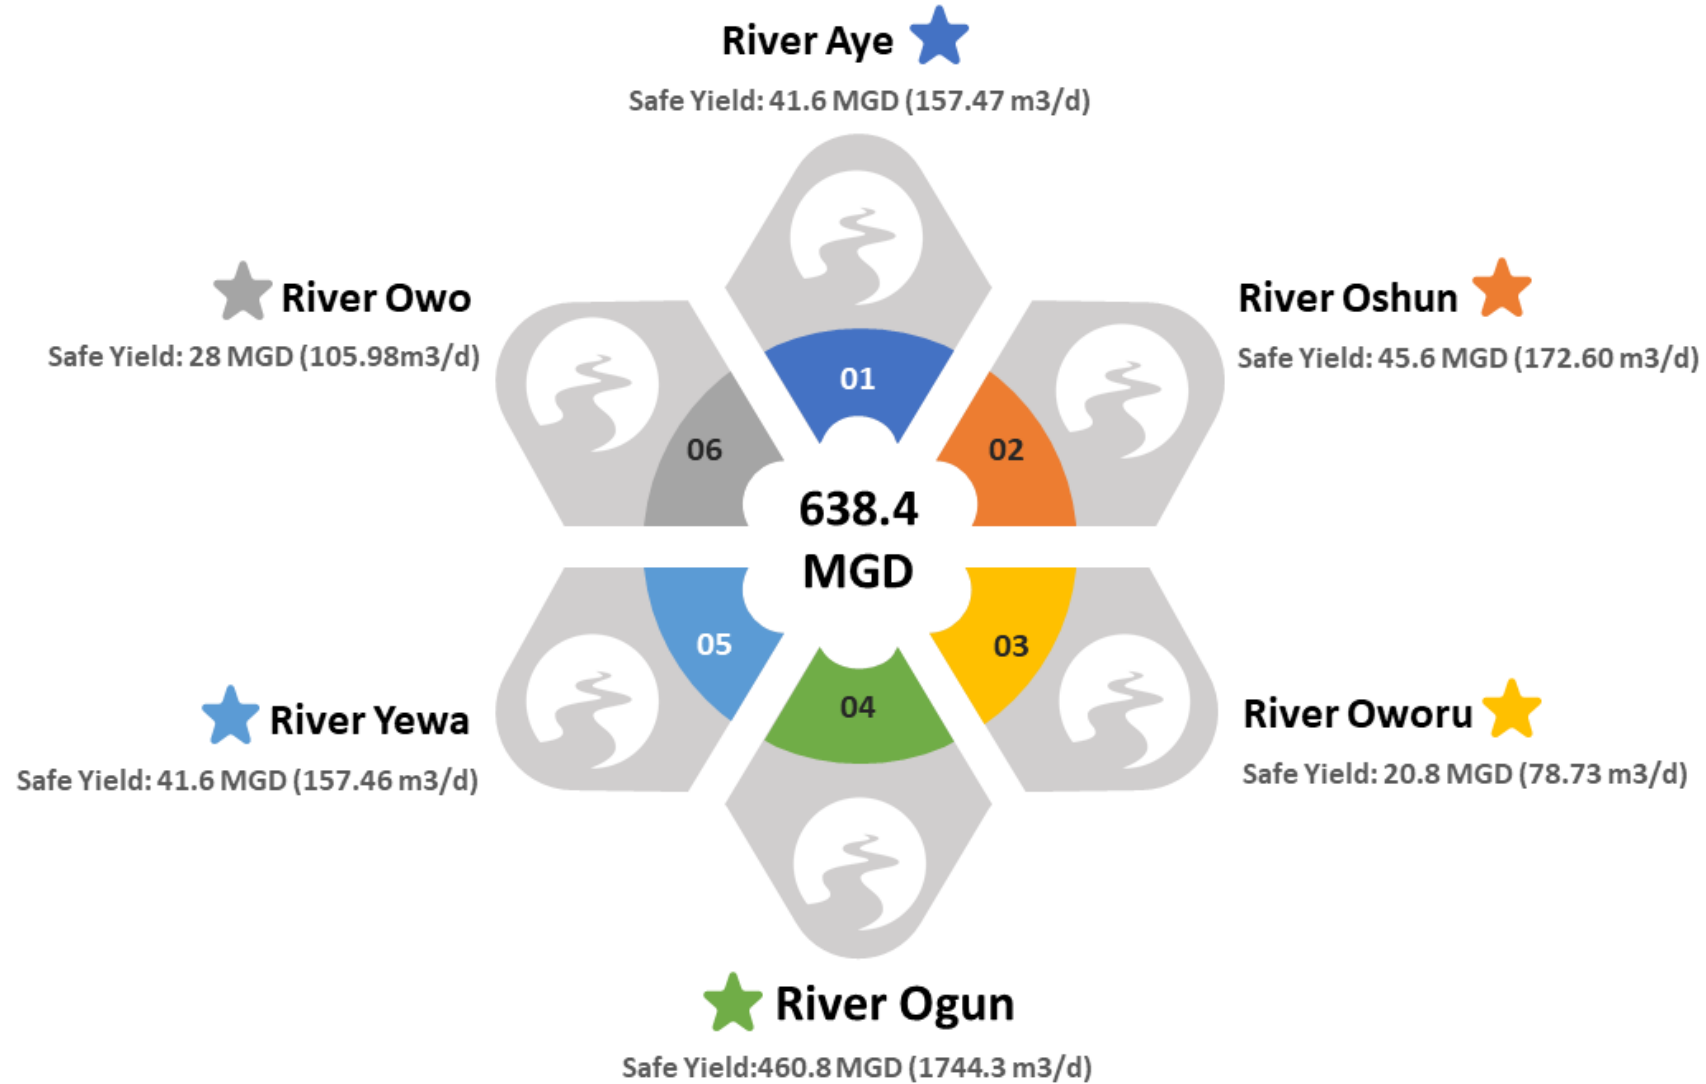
River Aye

Safe Yield: 41.6 MGD (157.47 m3/d)

River Owo

Safe Yield: 28 MGD (105.98m3/d)

River Oshun

Safe Yield: 45.6 MGD (172.60 m3/d)

01

02

03

04

05

06

638.4 MGD

River Yewa

Safe Yield: 41.6 MGD (157.46 m3/d)

River Oworu

Safe Yield: 20.8 MGD (78.73 m3/d)

River Ogun

Safe Yield:460.8 MGD (1744.3 m3/d)